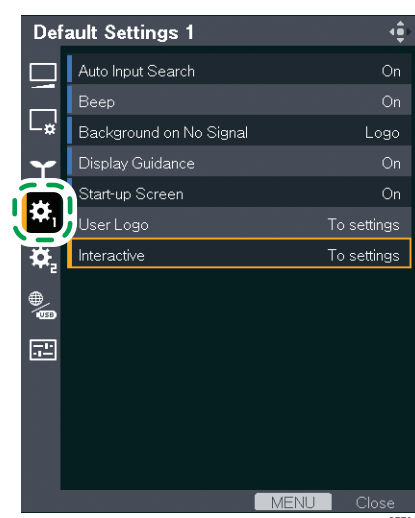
Default Settings 1

| | |
|---|---|
| Auto Input Search | On |
| Beep | On |
| Background on No Signal | Logo |
| Display Guidance | On |
| Start-up Screen | On |
| User Logo | To settings |
| Interactive | To settings |

MENU Close